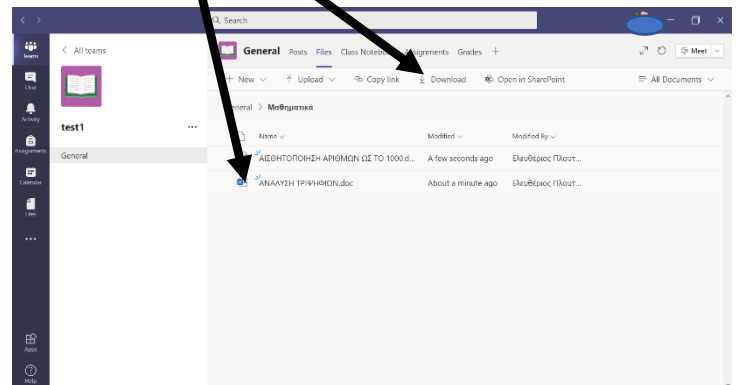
Search

Teams
Chat
Activity
Assignments
Calendar
Files
...
Apps
Help

< All teams

test1 ...

General

General Posts Files Class Notebook Assignments Grades +

Meet

+ New Upload Copy link Download Open in SharePoint All Documents

General > Μαθηματικά

Name Modified Modified By

ΑΙΣΘΗΤΟΠΟΙΗΣΗ ΑΡΙΘΜΩΝ ΩΣ ΤΟ 1000.d... A few seconds ago Ελευθέριος Πλουτ...

ΑΝΑΛΥΣΗ ΤΡΙΨΗΦΙΩΝ.doc About a minute ago Ελευθέριος Πλουτ...